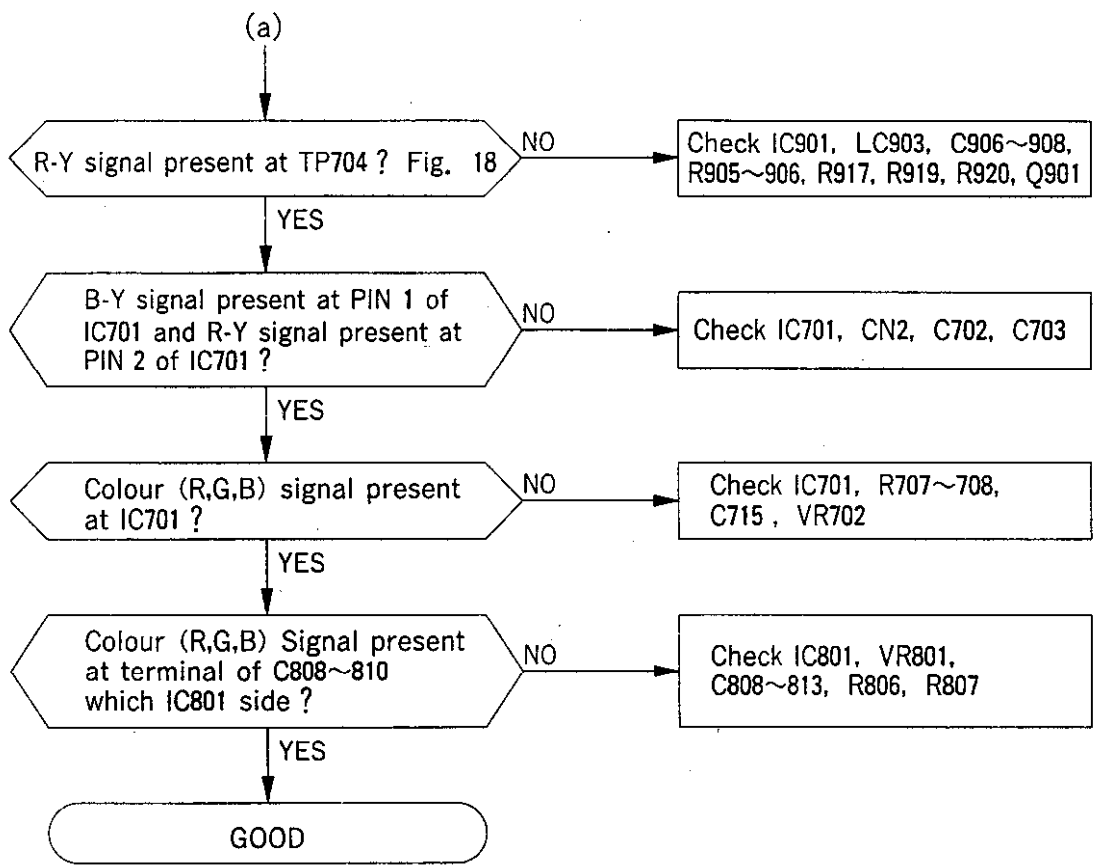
(a)

R-Y signal present at TP704 ? Fig. 18

NO

Check IC901, LC903, C906~908, R905~906, R917, R919, R920, Q901

YES

B-Y signal present at PIN 1 of IC701 and R-Y signal present at PIN 2 of IC701 ?

NO

Check IC701, CN2, C702, C703

YES

Colour (R,G,B) signal present at IC701 ?

NO

Check IC701, R707~708, C715 , VR702

YES

Colour (R,G,B) Signal present at terminal of C808~810 which IC801 side ?

NO

Check IC801, VR801, C808~813, R806, R807

YES

GOOD